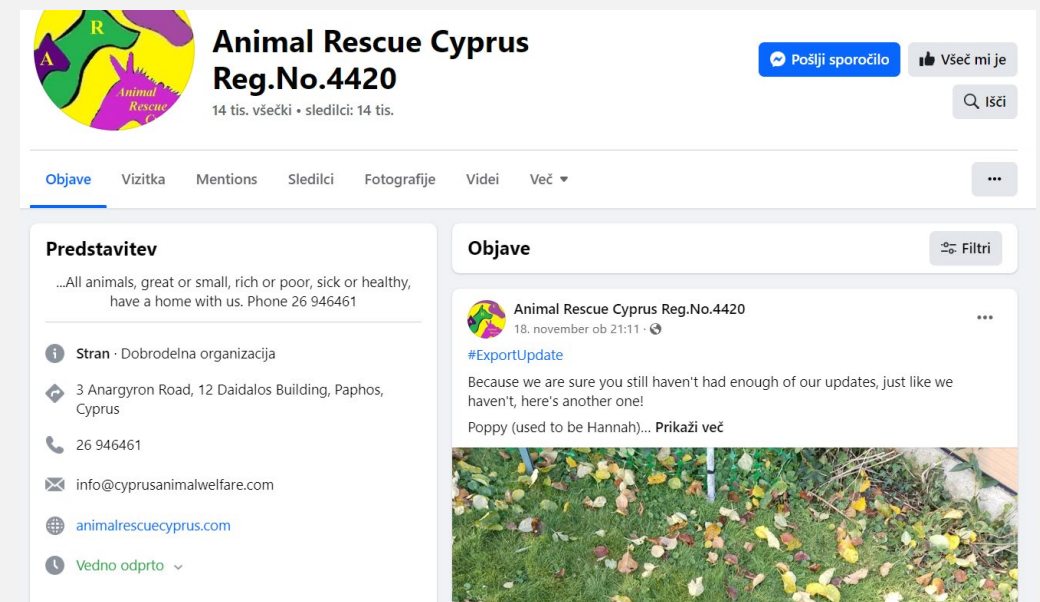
R
A
Animal Rescue C

Animal Rescue Cyprus Reg.No.4420
14 tis. všečki • sledilci: 14 tis.

Pošlji sporočilo
Všeč mi je
Išči

Objave
Vizitka
Mentions
Sledilci
Fotografije
Videi
Več ▾
···

Predstavitev

...All animals, great or small, rich or poor, sick or healthy, have a home with us. Phone 26 946461

Stran · Dobrodelna organizacija

3 Anargyron Road, 12 Daidalos Building, Paphos, Cyprus

26 946461

info@cyprusanimalwelfare.com

animalrescuecyprus.com

Vedno odprto ⌄

Objave
Filtri

Animal Rescue Cyprus Reg.No.4420
18. november ob 21:11 ·
···

#ExportUpdate

Because we are sure you still haven't had enough of our updates, just like we haven't, here's another one!

Poppy (used to be Hannah)... Prikaži več